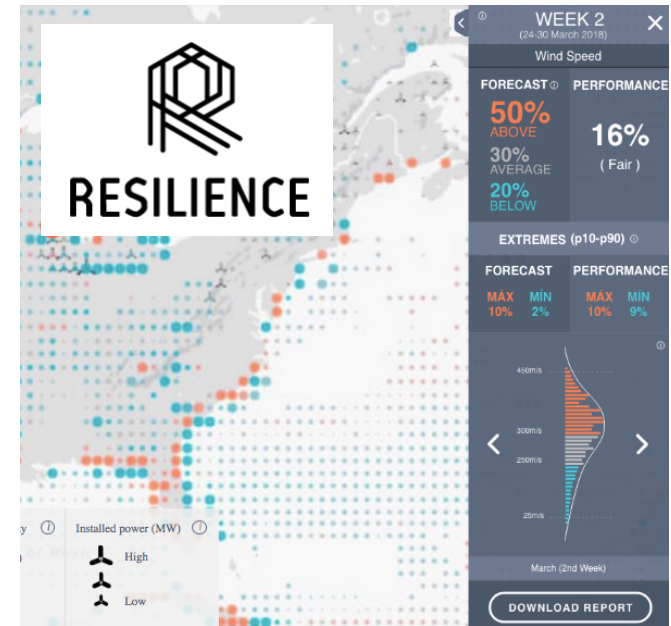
RESILIENCE

WEEK 2
(24-30 March 2018)
Wind Speed

FORECAST
50%
ABOVE
30%
AVERAGE
20%
BELOW

PERFORMANCE
16%
( Fair )

EXTREMES (p10-p90)

FORECAST
MÁX 10%
MÍN 2%

PERFORMANCE
MÁX 10%
MÍN 9%

450m/s
300m/s
250m/s
25m/s

March (2nd Week)

DOWNLOAD REPORT

y

Installed power (MW)
High
Low